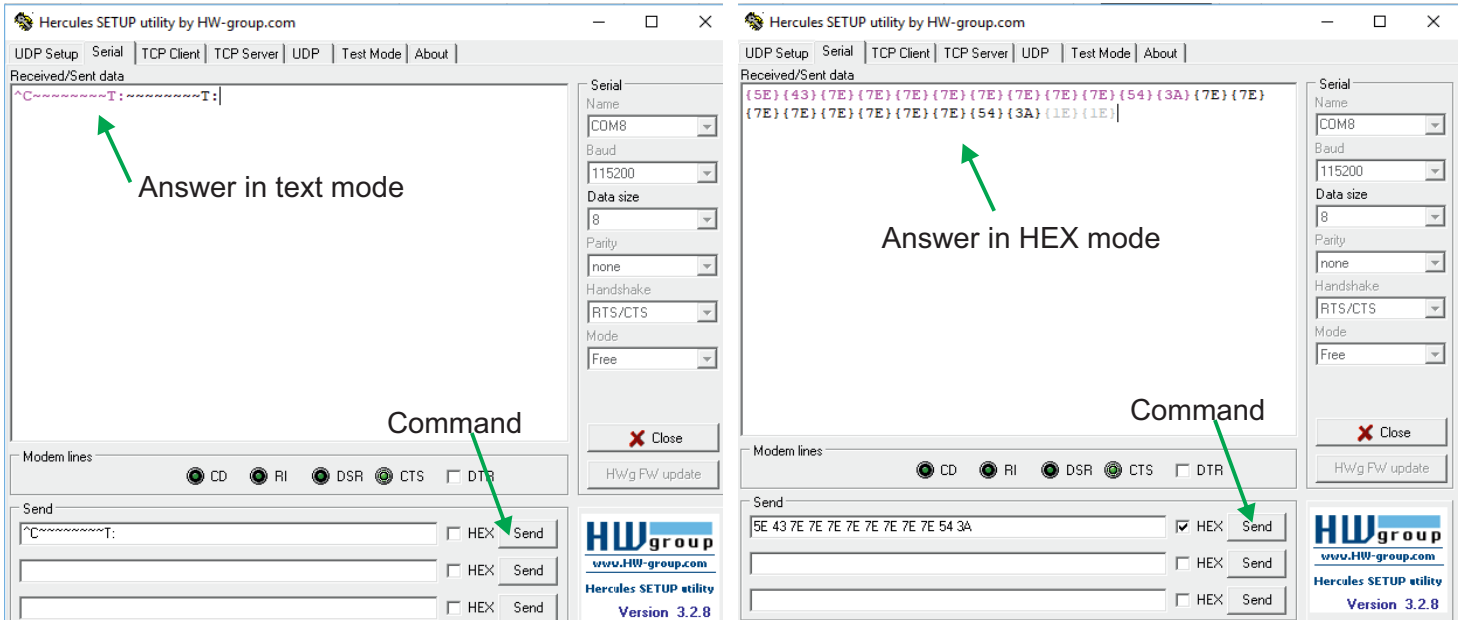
Hercules SETUP utility by HW-group.com

UDP Setup | Serial | TCP Client | TCP Server | UDP | Test Mode | About

Received/Sent data

^C~~~~~~~~T:~~~~~~~~T:

Answer in text mode

Serial
Name
COM8
Baud
115200
Data size
8
Parity
none
Handshake
RTS/CTS
Mode
Free

Close

HWg FW update

Command

Modem lines
CD RI DSR CTS DTR

Send
^C~~~~~~~~T:
HEX Send
HEX Send
HEX Send

HW group
www.HW-group.com
Hercules SETUP utility
Version 3.2.8

Hercules SETUP utility by HW-group.com

UDP Setup | Serial | TCP Client | TCP Server | UDP | Test Mode | About

Received/Sent data

{5E}{43}{7E}{7E}{7E}{7E}{7E}{7E}{7E}{7E}{54}{3A}{7E}{7E}{7E}{7E}{7E}{7E}{7E}{7E}{54}{3A}{1E}{1E}

Answer in HEX mode

Serial
Name
COM8
Baud
115200
Data size
8
Parity
none
Handshake
RTS/CTS
Mode
Free

Command

Close

HWg FW update

Modem lines
CD RI DSR CTS DTR

Send
5E 43 7E 7E 7E 7E 7E 7E 7E 7E 54 3A
HEX Send
HEX Send
HEX Send

HW group
www.HW-group.com
Hercules SETUP utility
Version 3.2.8